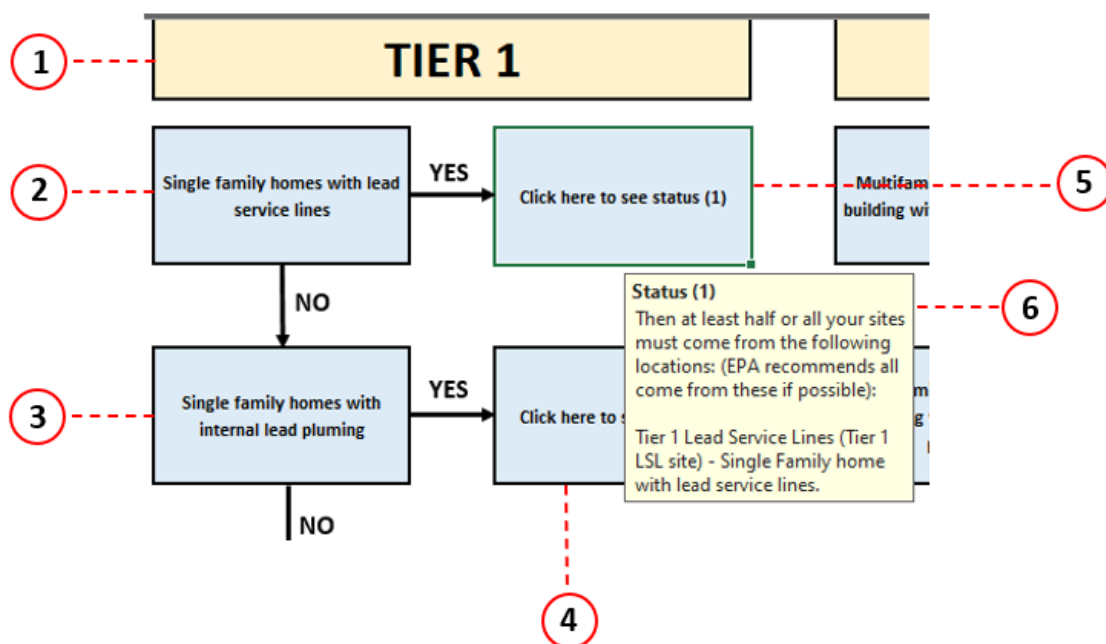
1

TIER 1

2

Single family homes with lead service lines

YES

Click here to see status (1)

Multifam building wi

5

NO

Status (1)
Then at least half or all your sites must come from the following locations: (EPA recommends all come from these if possible):

Tier 1 Lead Service Lines (Tier 1 LSL site) - Single Family home with lead service lines.

6

3

Single family homes with internal lead pluming

YES

Click here to s

NO

4